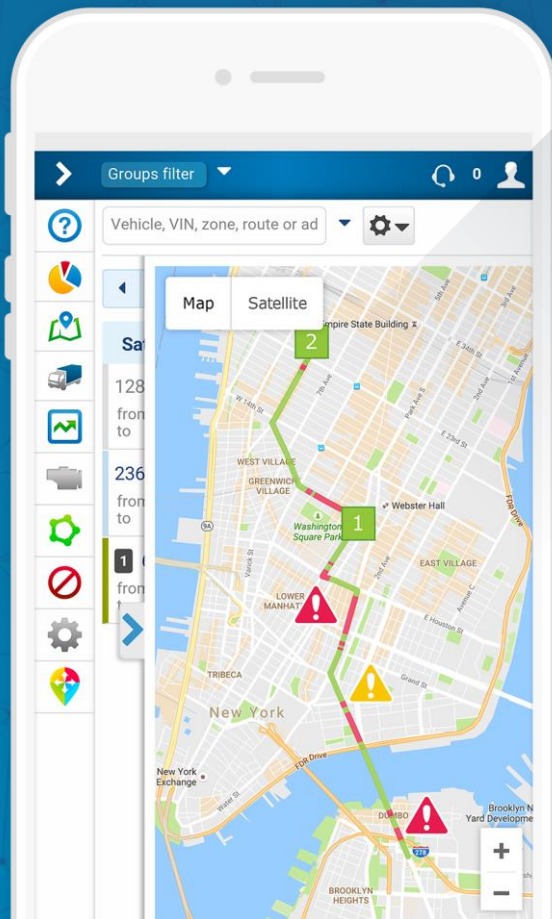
Groups filter

0

Vehicle, VIN, zone, route or ad

Sa

128

from
to

236

from
to

1

from

Map

Satellite

2

Empire State Building

1

Webster Hall

WEST VILLAGE

GREENWICH VILLAGE

Washington Square Park

EAST VILLAGE

LOWER MANHATTAN

TRIBECA

New York

New York Exchange

FDR Drive

DUMBO

Brooklyn Navy Yard Developm

BROOKLYN HEIGHTS

+

−